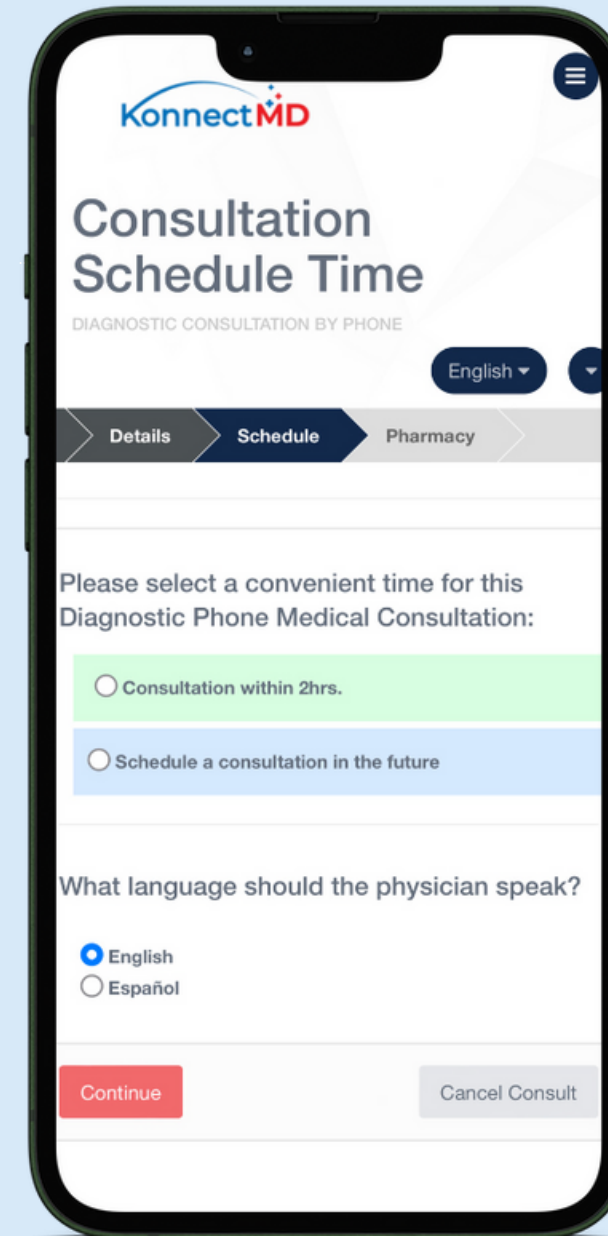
KonnectMD

Consultation Schedule Time

DIAGNOSTIC CONSULTATION BY PHONE

English

Details
Schedule
Pharmacy

Please select a convenient time for this Diagnostic Phone Medical Consultation:

Consultation within 2hrs.

Schedule a consultation in the future

What language should the physician speak?

English
Español

Continue
Cancel Consult